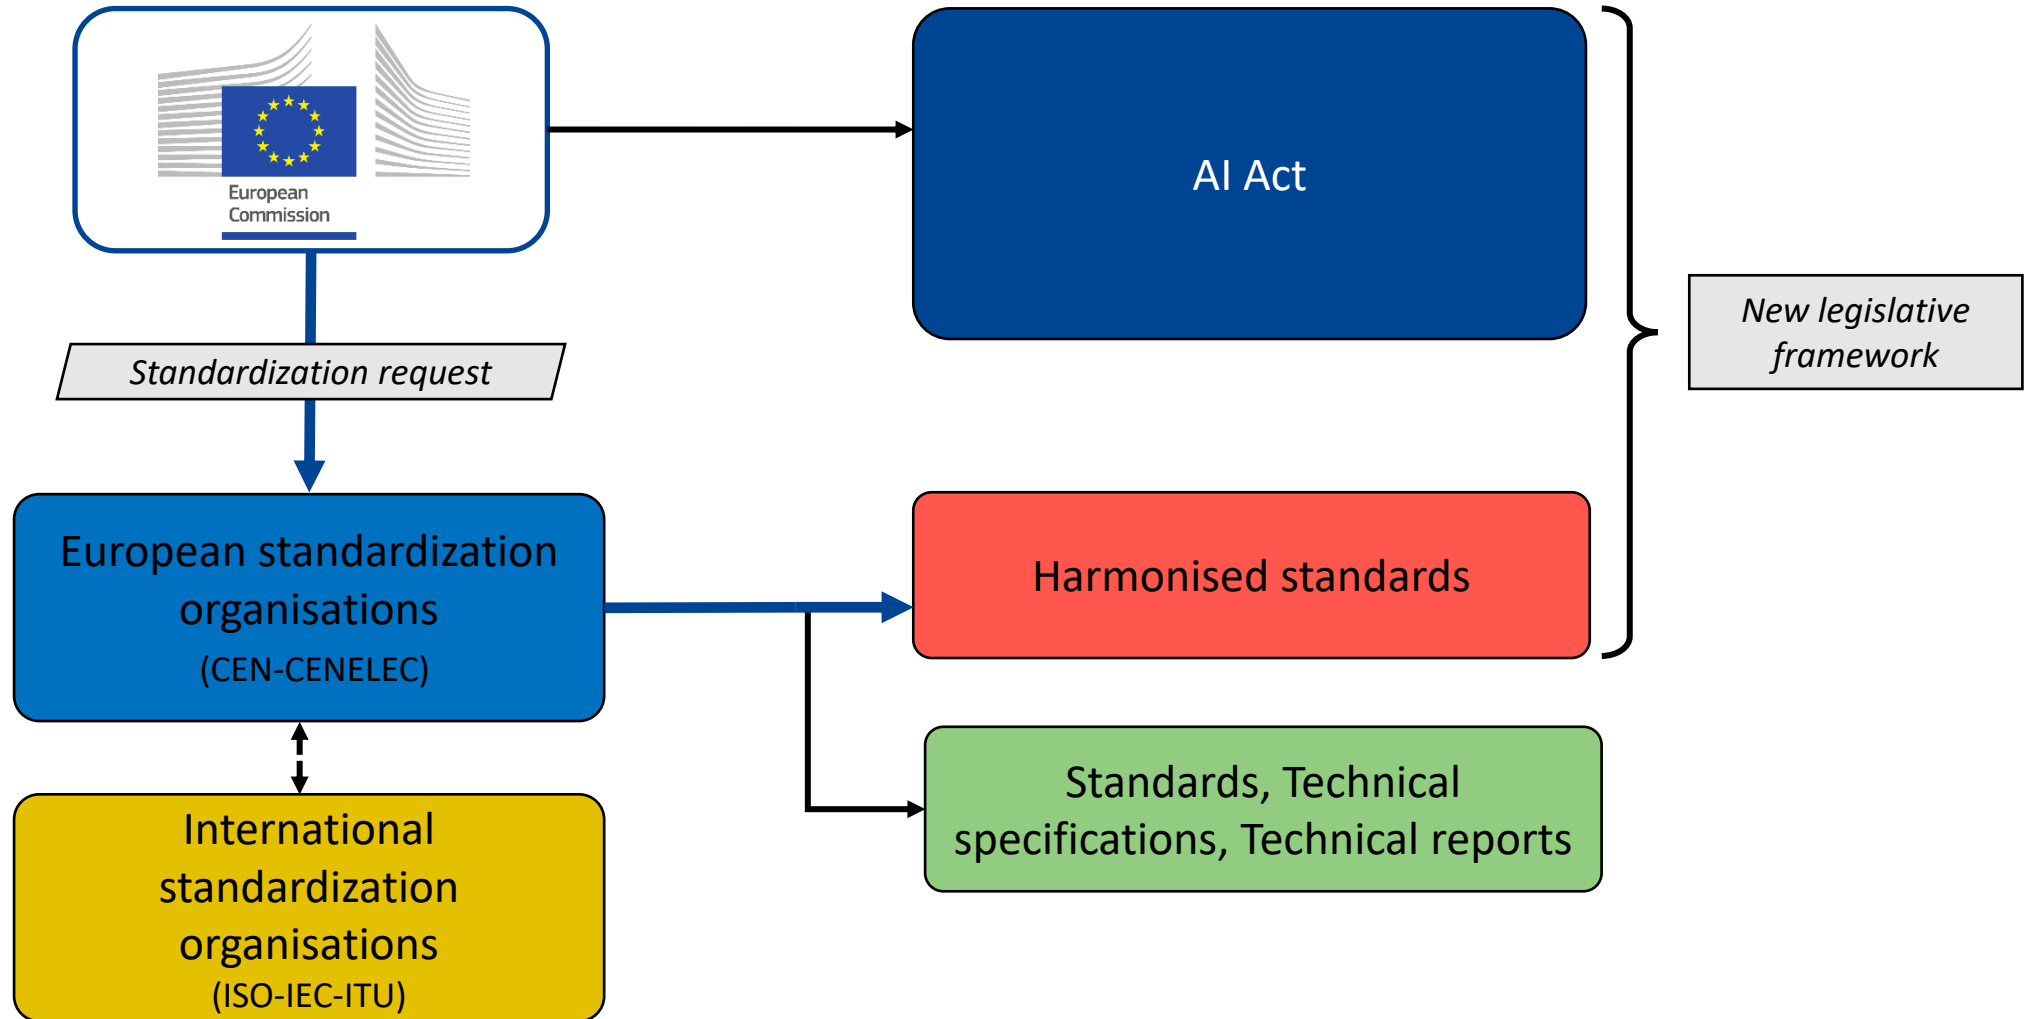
European Commission

AI Act

New legislative framework

Standardization request

European standardization organisations (CEN-CENELEC)

Harmonised standards

International standardization organisations (ISO-IEC-ITU)

Standards, Technical specifications, Technical reports